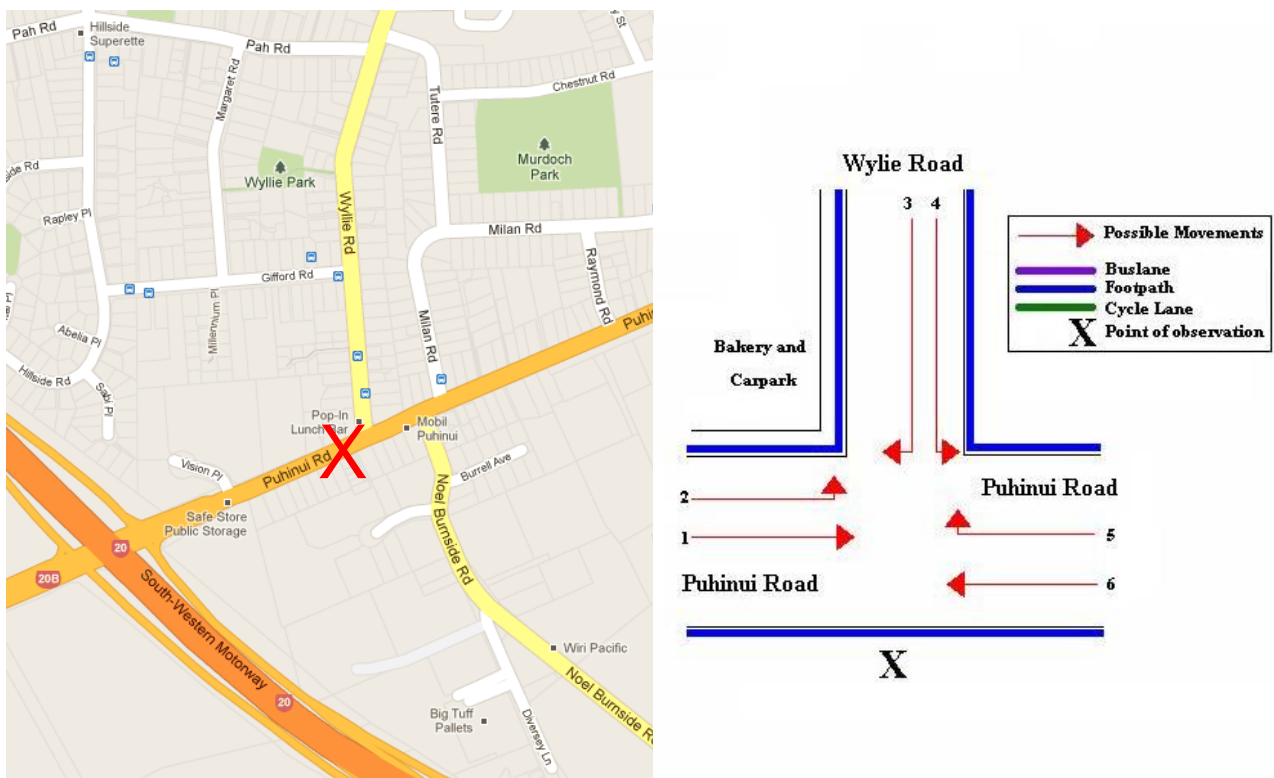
Pah Rd
Hillside Superette
Pah Rd
St
Chestnut Rd
Margaret Rd
Tutere Rd
Murdoch Park
Wyllie Park
Wyllie Rd
Rapley Pl
Milan Rd
Gifford Rd
Raymond Rd
Millennium Pl
Milan Rd
Puhinui
Abelia Pl
Hillside Rd
Sabi Pl
Pop-In Lunch Bar
Mobil Puhinui
Burrell Ave
Vision Pl
Puhinui Rd
X
Safe Store Public Storage
Noel Burnside Rd
20
20B
South-Western Motorway
Wiri Pacific
20
Noel Burnside Rd
Big Tuff Pallets
Diversey Ln

Wylie Road
3 4
Possible Movements
Buslane
Footpath
Cycle Lane
X Point of observation
Bakery and Carpark
Puhinui Road
2
1
5
Puhinui Road
6
X